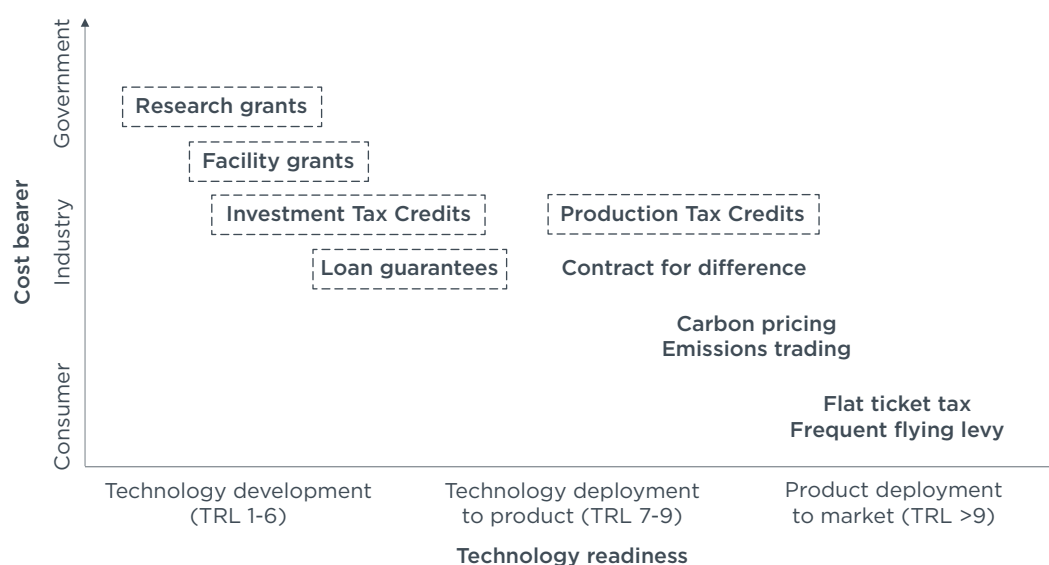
Cost bearer

Government

Industry

Consumer

Research grants

Facility grants

Investment Tax Credits

Production Tax Credits

Loan guarantees

Contract for difference

Carbon pricing
Emissions trading

Flat ticket tax
Frequent flying levy

Technology development (TRL 1-6)

Technology deployment to product (TRL 7-9)

Product deployment to market (TRL >9)

Technology readiness